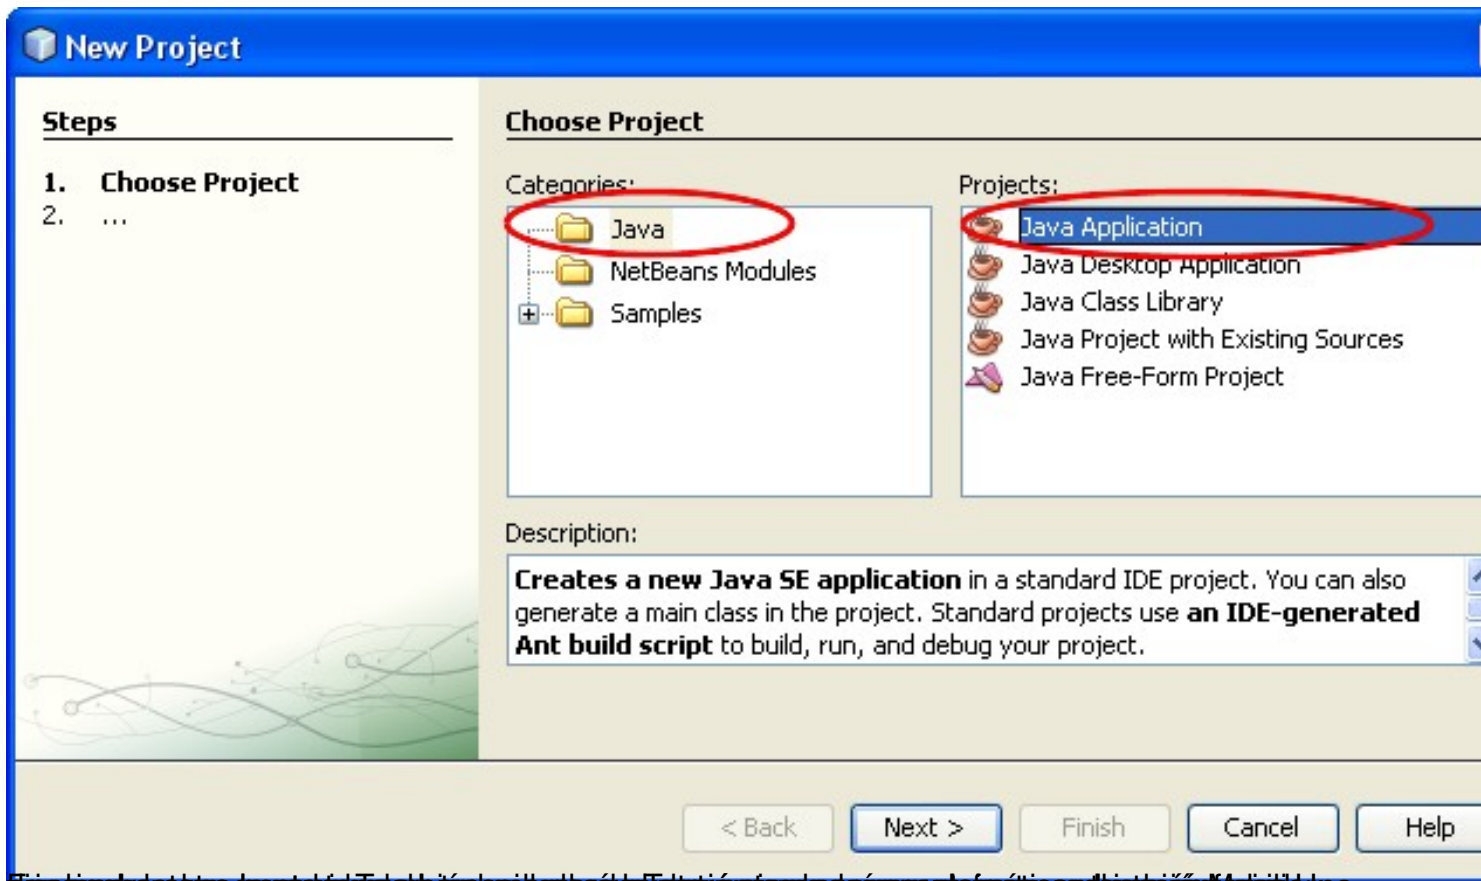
New Project

Steps

1. Choose Project
2. ...

Choose Project

Categories:

Java
NetBeans Modules
Samples

Projects:

Java Application
Java Desktop Application
Java Class Library
Java Project with Existing Sources
Java Free-Form Project

Description:

**Creates a new Java SE application** in a standard IDE project. You can also generate a main class in the project. Standard projects use **an IDE-generated Ant build script** to build, run, and debug your project.

< Back | Next > | Finish | Cancel | Help

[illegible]